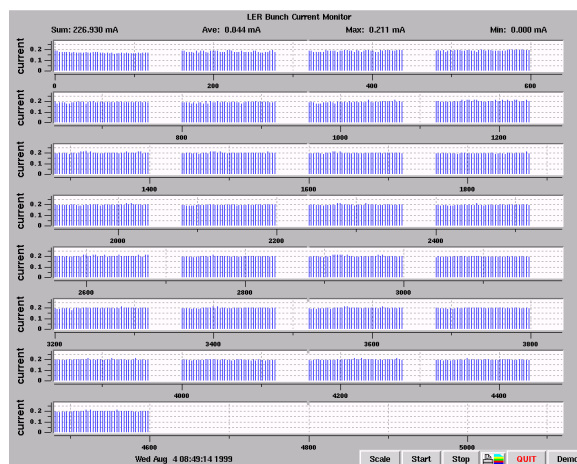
LER Bunch Current Monitor

Sum: 226.930 mA Ave: 0.044 mA Max: 0.211 mA Min: 0.000 mA

current
0.2
0.1
0
0 200 400 600

current
0.2
0.1
0
800 1000 1200

current
0.2
0.1
0
1400 1600 1800

current
0.2
0.1
0
2000 2200 2400

current
0.2
0.1
0
2600 2800 3000

current
0.2
0.1
0
3200 3400 3600 3800

current
0.2
0.1
0
4000 4200 4400

current
0.2
0.1
0
4600 4800 5000

Wed Aug 4 08:49:14 1999

Scale Start Stop QUIT Demo